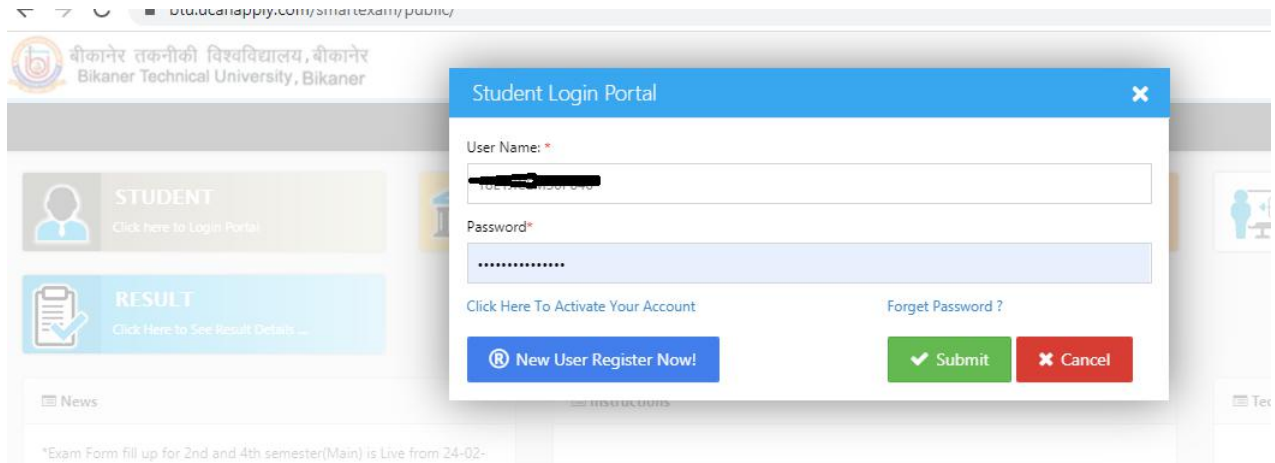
btu.ucanapply.com/smartexam/public/

बीकानेर तकनीकी विश्वविद्यालय, बीकानेर
Bikaner Technical University, Bikaner

STUDENT
Click here to Login Portal

RESULT
Click Here to See Result Details ...

News

*Exam Form fill up for 2nd and 4th semester(Main) is Live from 24-02-

Instructions

Tec

Student Login Portal

User Name: *

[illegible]

Password*

...............

Click Here To Activate Your Account

Forget Password ?

New User Register Now!

Submit

Cancel